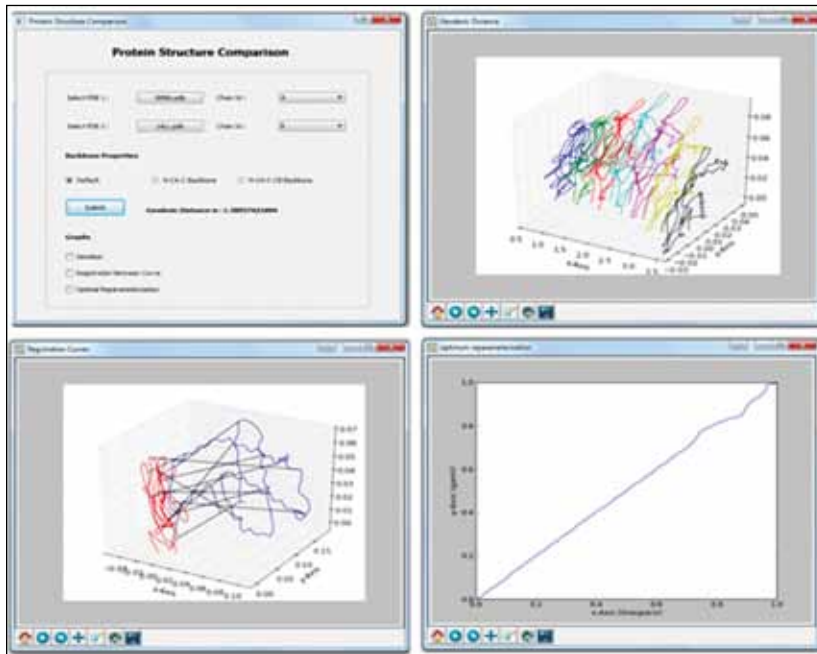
Protein Structure Comparison

Protein Structure Comparison

Select PDB 1 : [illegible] Chain Id : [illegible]

Select PDB 2 : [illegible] Chain Id : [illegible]

Backbone Properties

Default N-CA-C Backbone N-CA-C-CB Backbone

Submit Geodesic Distance is : 1.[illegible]

Graphs

Geodesic

Registration Between Curves

Optimal Reparametrization

Geodesic Distance

0.08
0.06
0.04
0.02
0.00
0.5 1.0 1.5 2.0 2.5 3.0 3.5
x-Axis
y-Axis

Registration Curves

0.07
0.06
0.05
0.04
0.03
0.02
0.01
0.00
x-Axis
y-Axis
0.15
0.10
0.05
0.00

Optimum reparametrization

1.0
0.8
0.6
0.4
0.2
0.0
0.0 0.2 0.4 0.6 0.8 1.0
y-Axis (gamt)
x-Axis (timegamt)